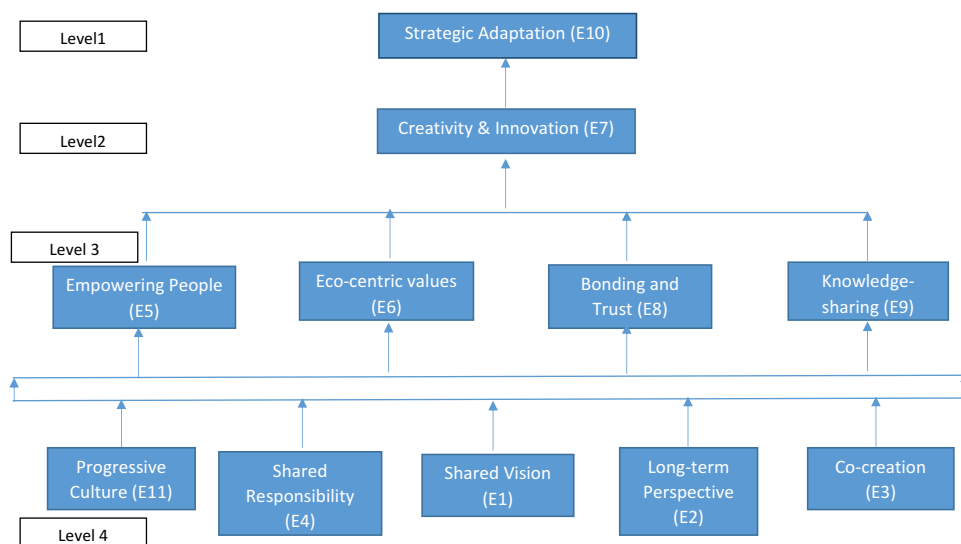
Level1

Strategic Adaptation (E10)

Level2

Creativity & Innovation (E7)

Level 3

Empowering People (E5)

Eco-centric values (E6)

Bonding and Trust (E8)

Knowledge-sharing (E9)

Progressive Culture (E11)

Shared Responsibility (E4)

Shared Vision (E1)

Long-term Perspective (E2)

Co-creation (E3)

Level 4